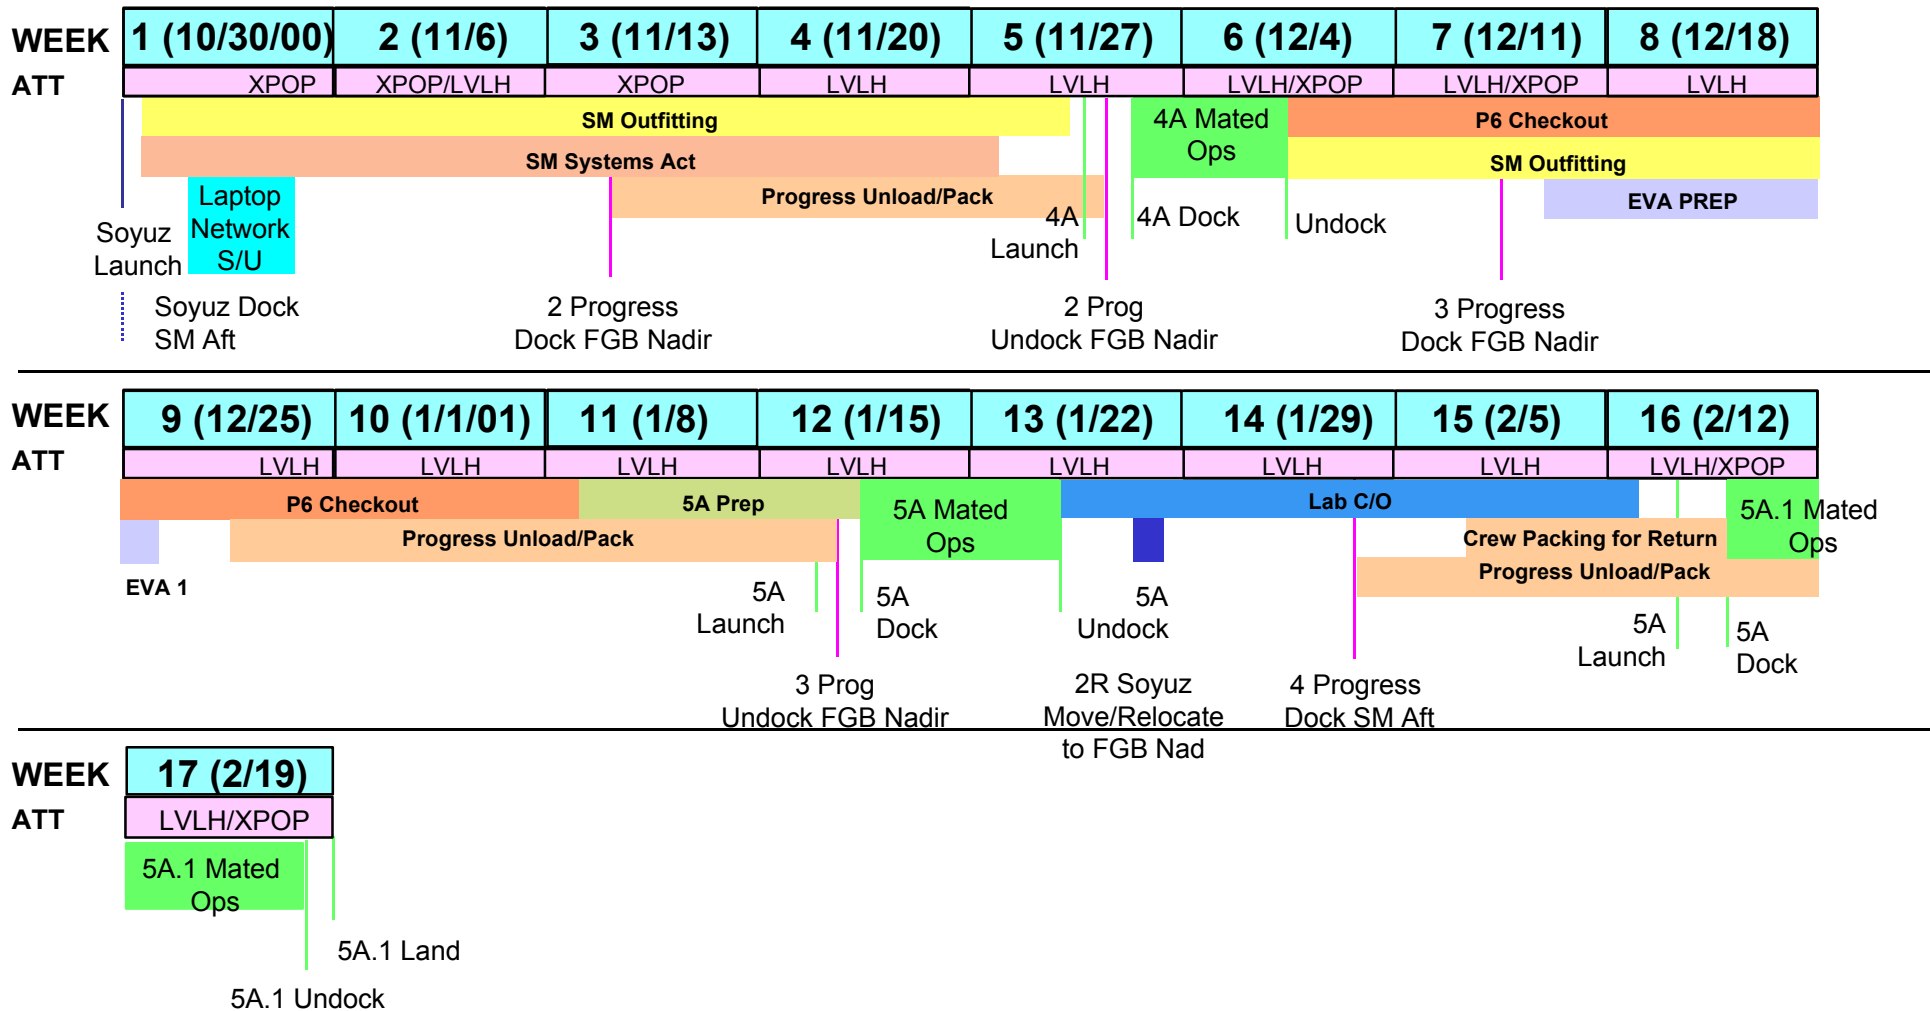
| WEEK | 1 (10/30/00) | 2 (11/6) | 3 (11/13) | 4 (11/20) | 5 (11/27) | 6 (12/4) | 7 (12/11) | 8 (12/18) |
|---|---|---|---|---|---|---|---|---|
| ATT | XPOP | XPOP/LVLH | XPOP | LVLH | LVLH | LVLH/XPOP | LVLH/XPOP | LVLH |

SM Outfitting

SM Systems Act

4A Mated Ops

P6 Checkout

SM Outfitting

Laptop Network S/U

Progress Unload/Pack

EVA PREP

Soyuz Launch

4A Launch

4A Dock

Undock

Soyuz Dock SM Aft

2 Progress Dock FGB Nadir

2 Prog Undock FGB Nadir

3 Progress Dock FGB Nadir

| WEEK | 9 (12/25) | 10 (1/1/01) | 11 (1/8) | 12 (1/15) | 13 (1/22) | 14 (1/29) | 15 (2/5) | 16 (2/12) |
|---|---|---|---|---|---|---|---|---|
| ATT | LVLH | LVLH | LVLH | LVLH | LVLH | LVLH | LVLH | LVLH/XPOP |

P6 Checkout

5A Prep

5A Mated Ops

Lab C/O

5A.1 Mated Ops

Progress Unload/Pack

Crew Packing for Return

Progress Unload/Pack

EVA 1

5A Launch

5A Dock

5A Undock

5A Launch

5A Dock

3 Prog Undock FGB Nadir

2R Soyuz Move/Relocate to FGB Nad

4 Progress Dock SM Aft

| WEEK | 17 (2/19) |
|---|---|
| ATT | LVLH/XPOP |

5A.1 Mated Ops

5A.1 Land

5A.1 Undock